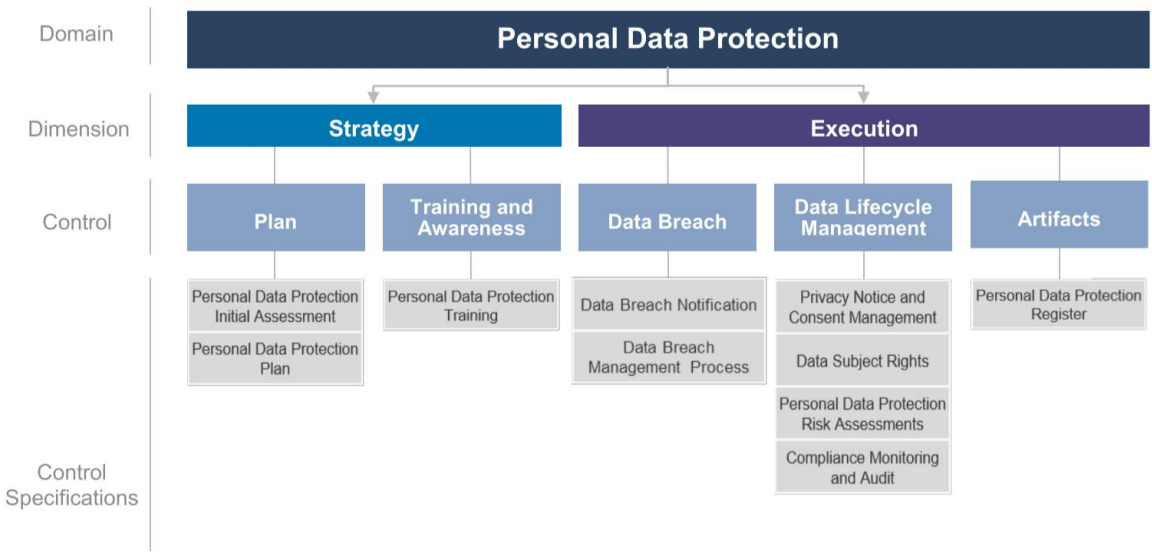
Domain

Personal Data Protection

Dimension

Strategy

Execution

Control

Plan

Training and Awareness

Data Breach

Data Lifecycle Management

Artifacts

Control Specifications

Personal Data Protection Initial Assessment

Personal Data Protection Plan

Personal Data Protection Training

Data Breach Notification

Data Breach Management Process

Privacy Notice and Consent Management

Data Subject Rights

Personal Data Protection Risk Assessments

Compliance Monitoring and Audit

Personal Data Protection Register